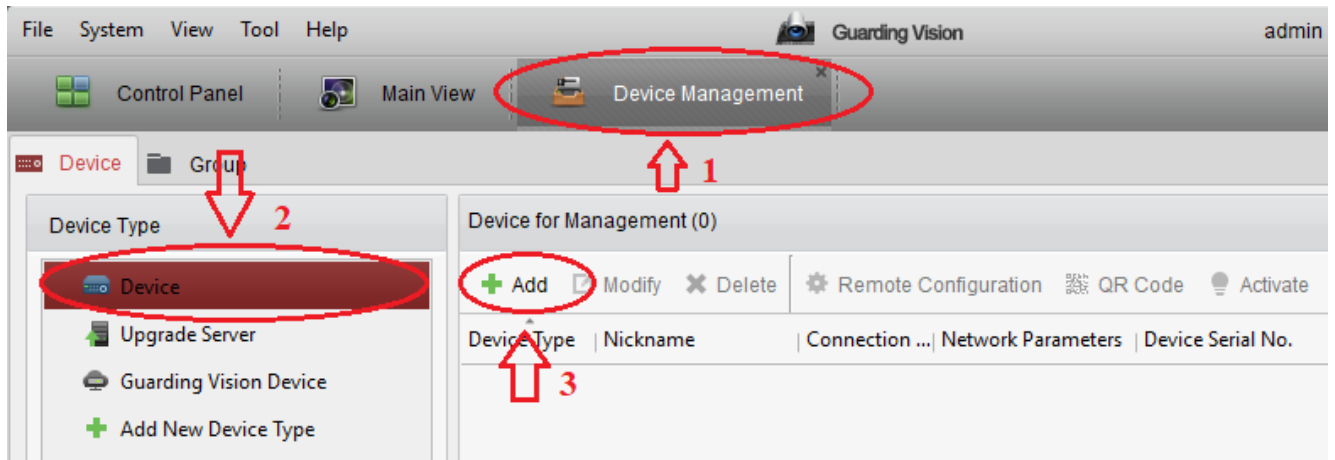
File System View Tool Help

Guarding Vision

admin

Control Panel

Main View

Device Management

1

Device

Group

Device Type

2

Device

Upgrade Server

Guarding Vision Device

Add New Device Type

Device for Management (0)

Add

Modify

Delete

Remote Configuration

QR Code

Activate

| Device Type | Nickname | Connection ... | Network Parameters | Device Serial No. |
|---|---|---|---|---|

3